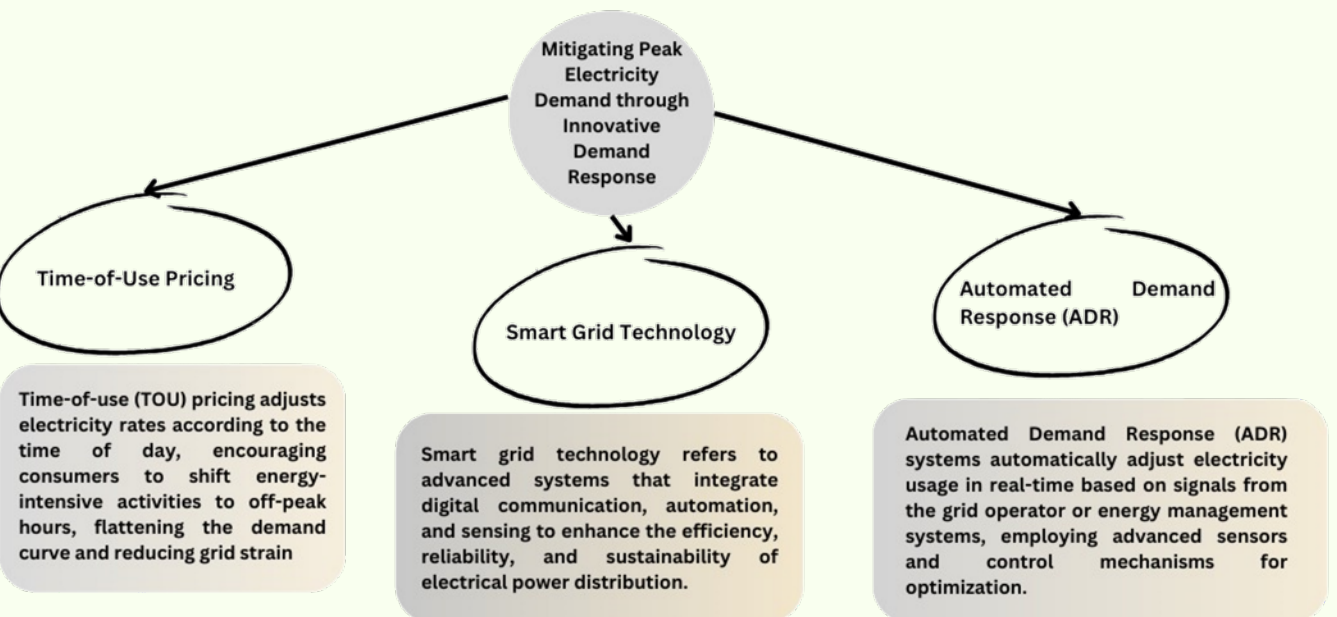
Mitigating Peak Electricity Demand through Innovative Demand Response

Time-of-Use Pricing

Smart Grid Technology

Automated Demand Response (ADR)

Time-of-use (TOU) pricing adjusts electricity rates according to the time of day, encouraging consumers to shift energy-intensive activities to off-peak hours, flattening the demand curve and reducing grid strain

Smart grid technology refers to advanced systems that integrate digital communication, automation, and sensing to enhance the efficiency, reliability, and sustainability of electrical power distribution.

Automated Demand Response (ADR) systems automatically adjust electricity usage in real-time based on signals from the grid operator or energy management systems, employing advanced sensors and control mechanisms for optimization.